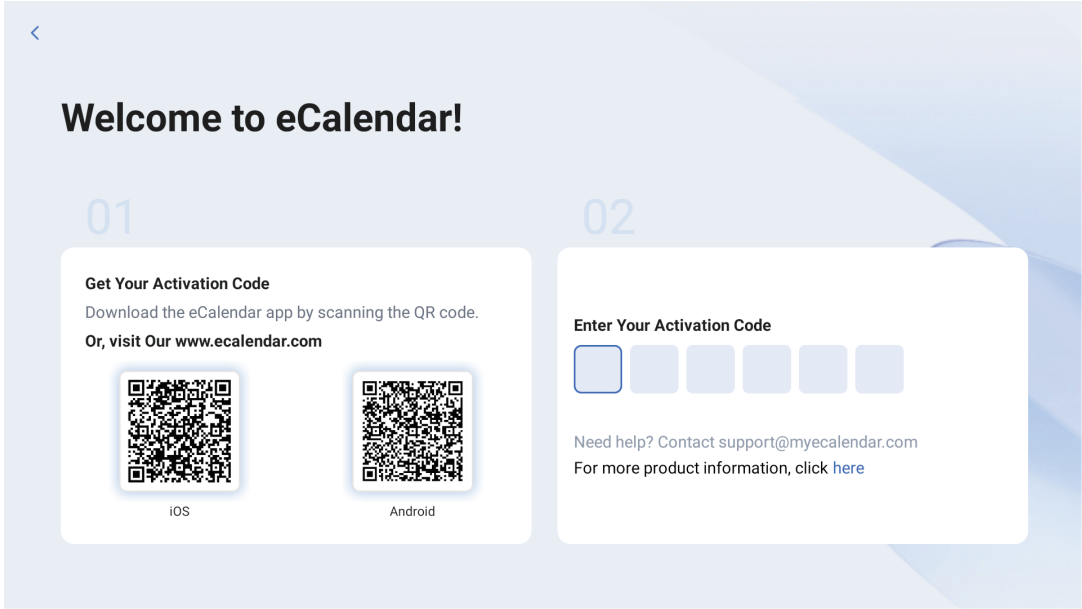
<

Welcome to eCalendar!

01

Get Your Activation Code

Download the eCalendar app by scanning the QR code.

Or, visit Our www.ecalendar.com

iOS

Android

02

Enter Your Activation Code

Need help? Contact support@myecalendar.com

For more product information, click here